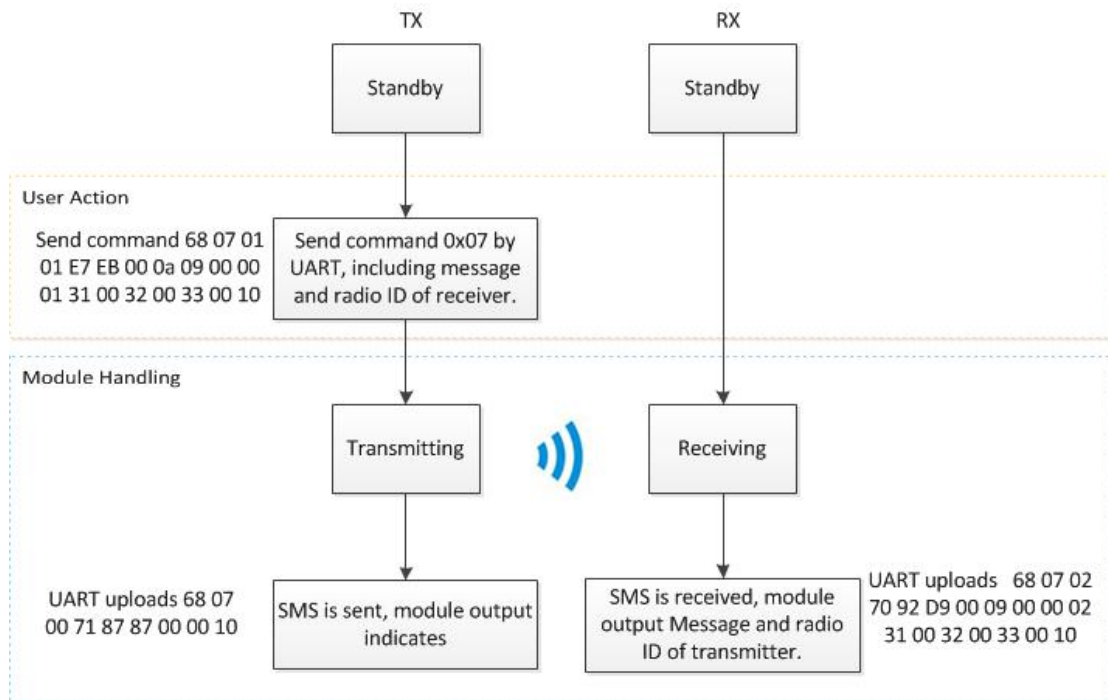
TX

RX

Standby

Standby

User Action

Send command 68 07 01 01 E7 EB 00 0a 09 00 00 01 31 00 32 00 33 00 10

Send command 0x07 by UART, including message and radio ID of receiver.

Module Handling

Transmitting

Receiving

UART uploads 68 07 00 71 87 87 00 00 10

SMS is sent, module output indicates

SMS is received, module output Message and radio ID of transmitter.

UART uploads 68 07 02 70 92 D9 00 09 00 00 02 31 00 32 00 33 00 10